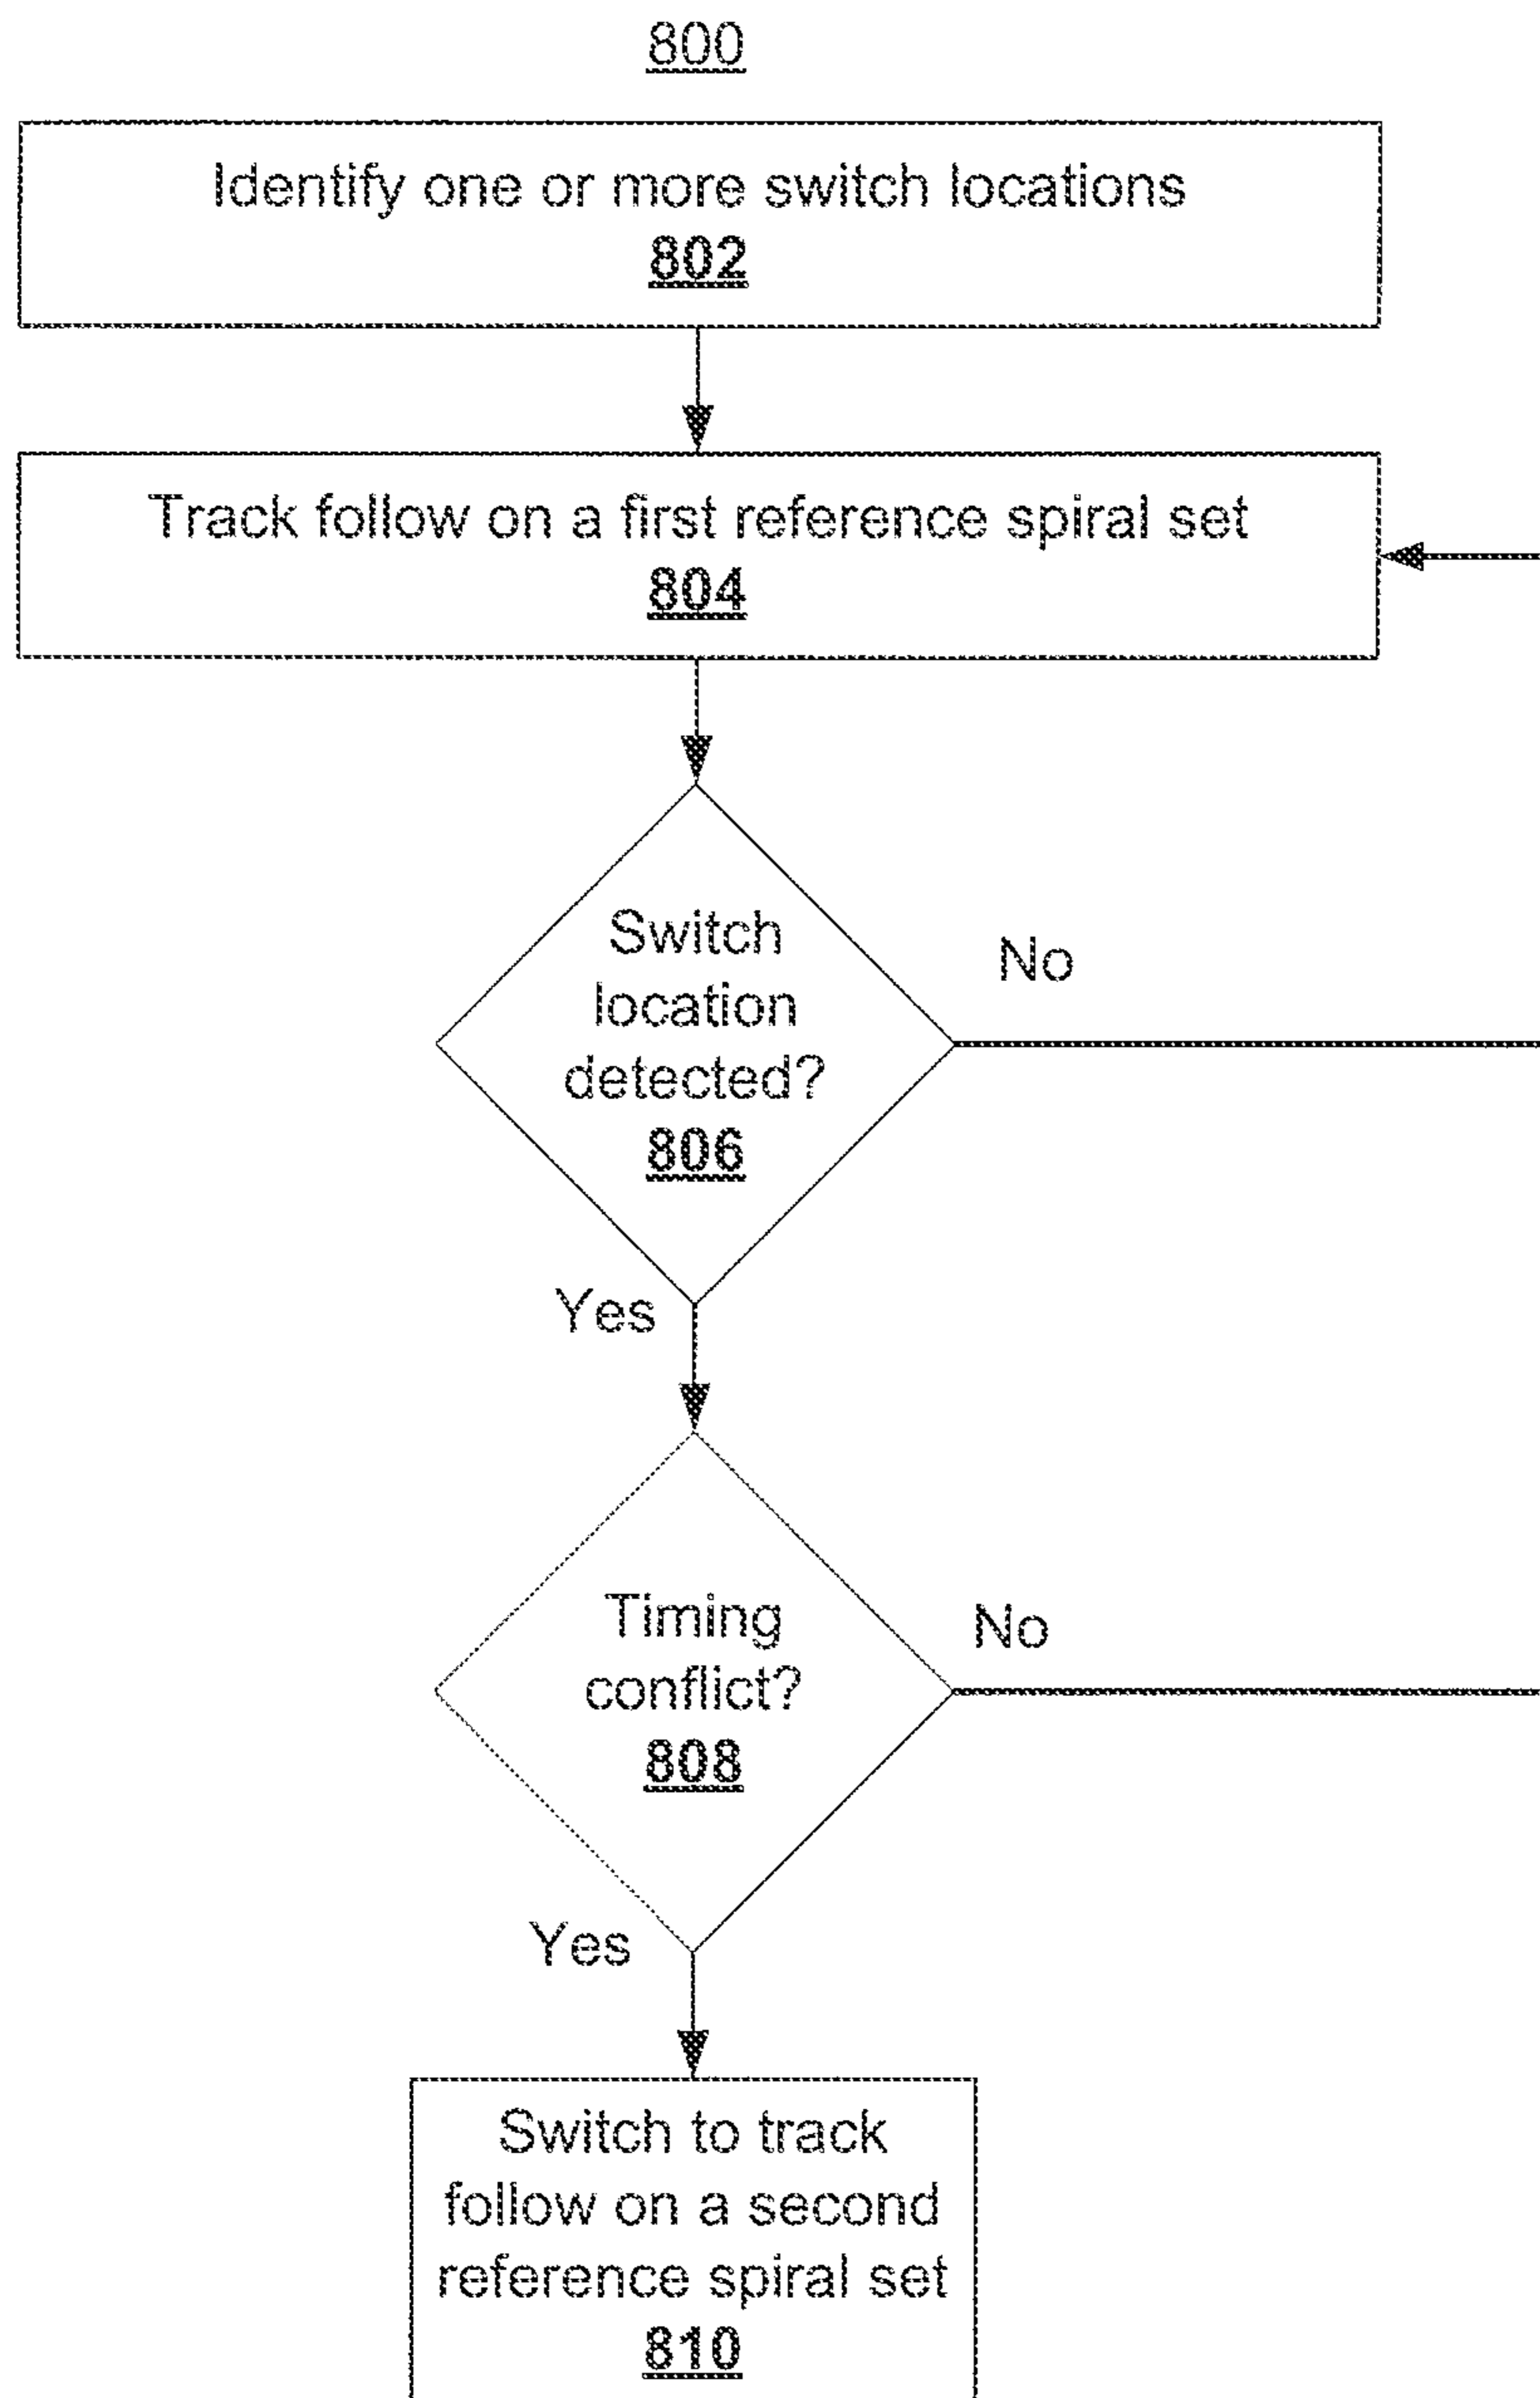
800

Identify one or more switch locations
802

Track follow on a first reference spiral set
804

Switch location detected?
806

No

Yes

Timing conflict?
808

No

Yes

Switch to track follow on a second reference spiral set
810